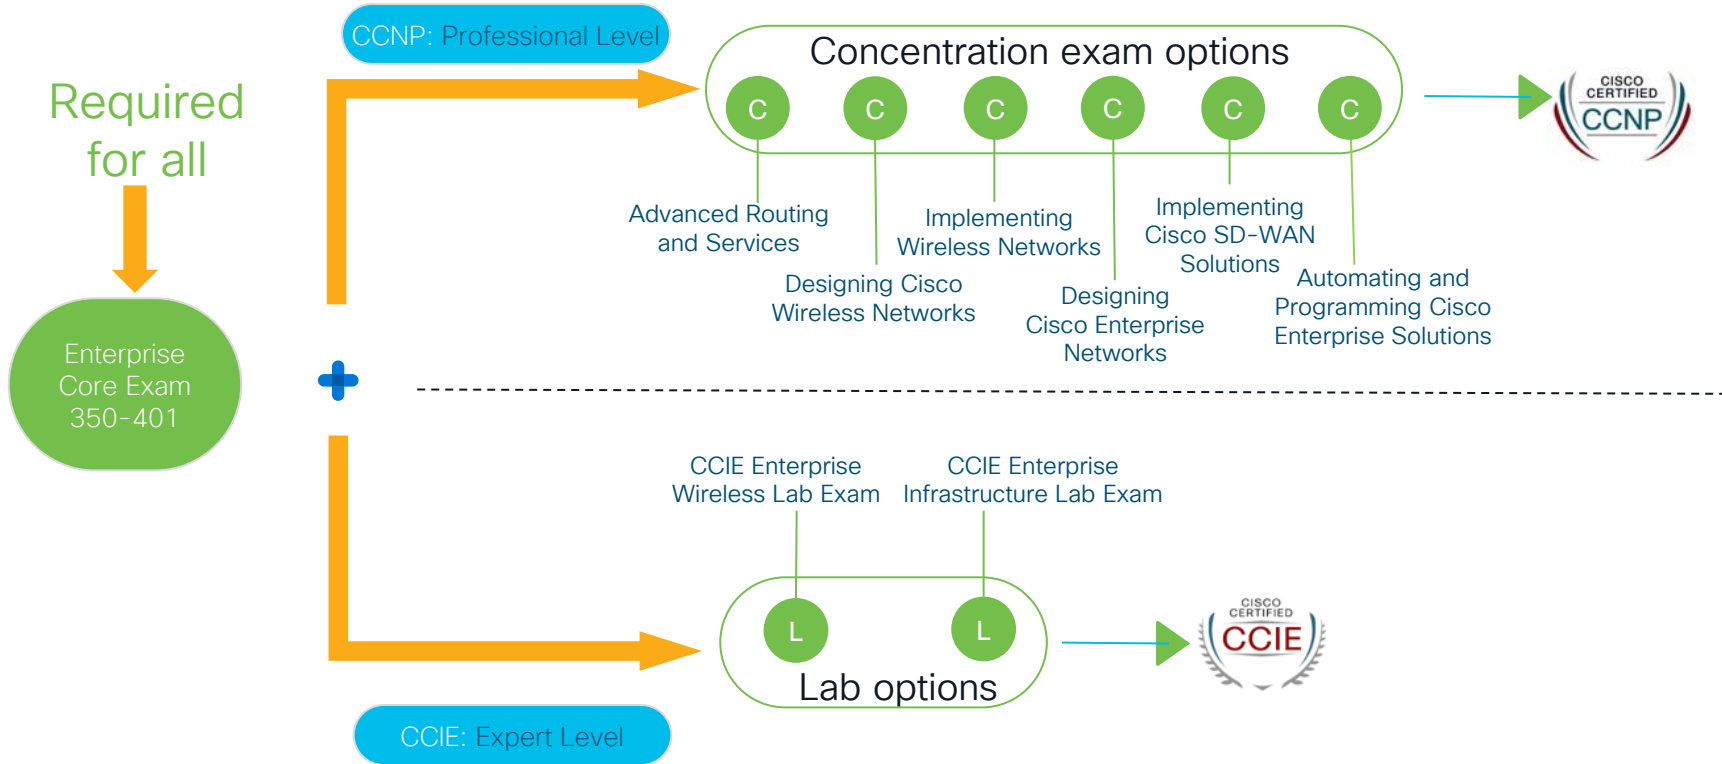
Required for all

Enterprise Core Exam 350-401

CCNP: Professional Level

Concentration exam options

C C C C C C

Advanced Routing and Services

Designing Cisco Wireless Networks

Implementing Wireless Networks

Designing Cisco Enterprise Networks

Implementing Cisco SD-WAN Solutions

Automating and Programming Cisco Enterprise Solutions

CISCO CERTIFIED CCNP

CCIE Enterprise Wireless Lab Exam

CCIE Enterprise Infrastructure Lab Exam

L L

Lab options

CISCO CERTIFIED CCIE

CCIE: Expert Level